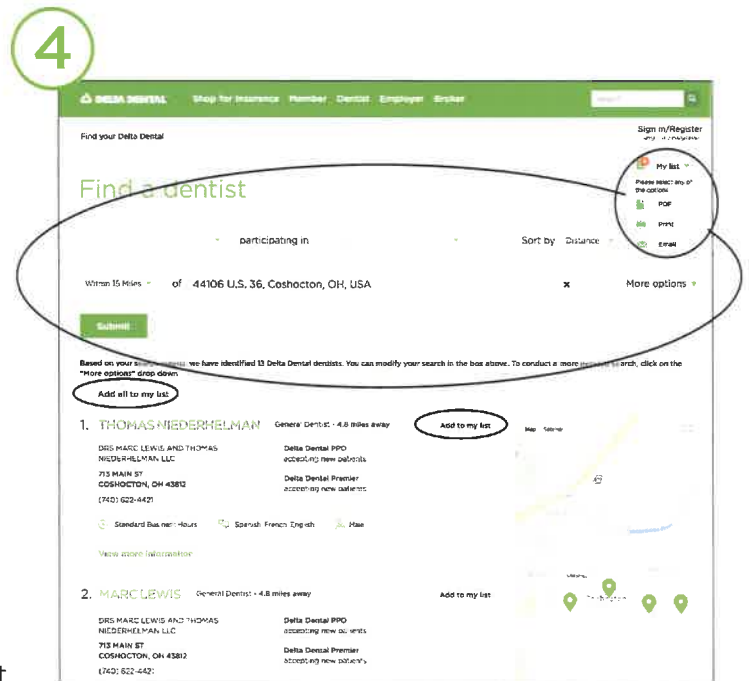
4

DELTA DENTAL Shop for Insurance Member Dentist Employer Broker

Find your Delta Dental

Sign in/Register

My list

Please select any of the options

PDF

Print

Email

Find a dentist

participating in

Sort by Distance

Within 15 Miles of 44106 U.S. 36, Coshocton, OH, USA

More options

Submit

Based on your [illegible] we have identified 13 Delta Dental dentists. You can modify your search in the box above. To conduct a more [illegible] search, click on the "More options" drop down

Add all to my list

1. THOMAS NIEDERHELMAN General Dentist • 4.8 miles away

Add to my list

DRS MARC LEWIS AND THOMAS NIEDERHELMAN LLC

713 MAIN ST
COSHOCTON, OH 43812

(740) 622-4421

Delta Dental PPO
accepting new patients

Delta Dental Premier
accepting new patients

Standard Business Hours Spanish French English Male

View more information

Map Satellite

2. MARC LEWIS General Dentist • 4.8 miles away

Add to my list

DRS MARC LEWIS AND THOMAS NIEDERHELMAN LLC

713 MAIN ST
COSHOCTON, OH 43812

(740) 622-4421

Delta Dental PPO
accepting new patients

Delta Dental Premier
accepting new patients